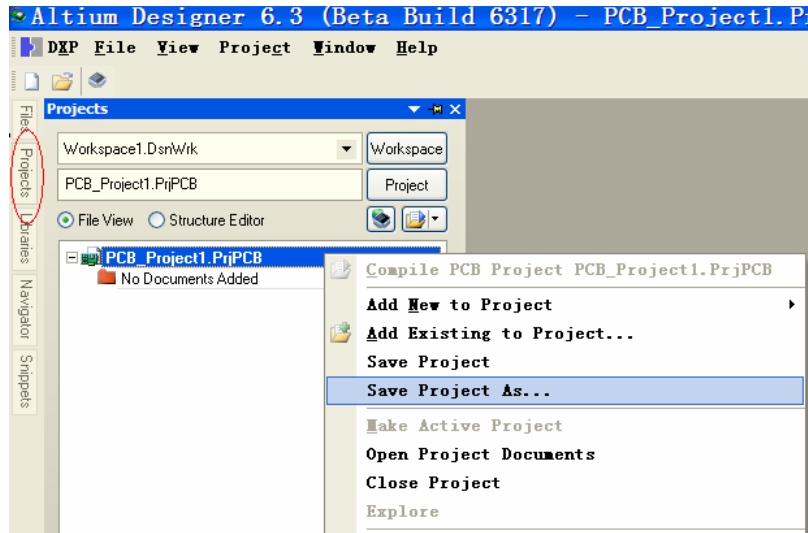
Altium Designer 6.3 (Beta Build 6317) - PCB_Project1.Pr

DXP File View Project Window Help

Files Projects Libraries Navigator Snippets

Projects

Workspace1.DsnWrk

Workspace

PCB_Project1.PrjPCB

Project

File View Structure Editor

PCB_Project1.PrjPCB

No Documents Added

Compile PCB Project PCB_Project1.PrjPCB

Add New to Project

Add Existing to Project...

Save Project

Save Project As...

Make Active Project

Open Project Documents

Close Project

Explore